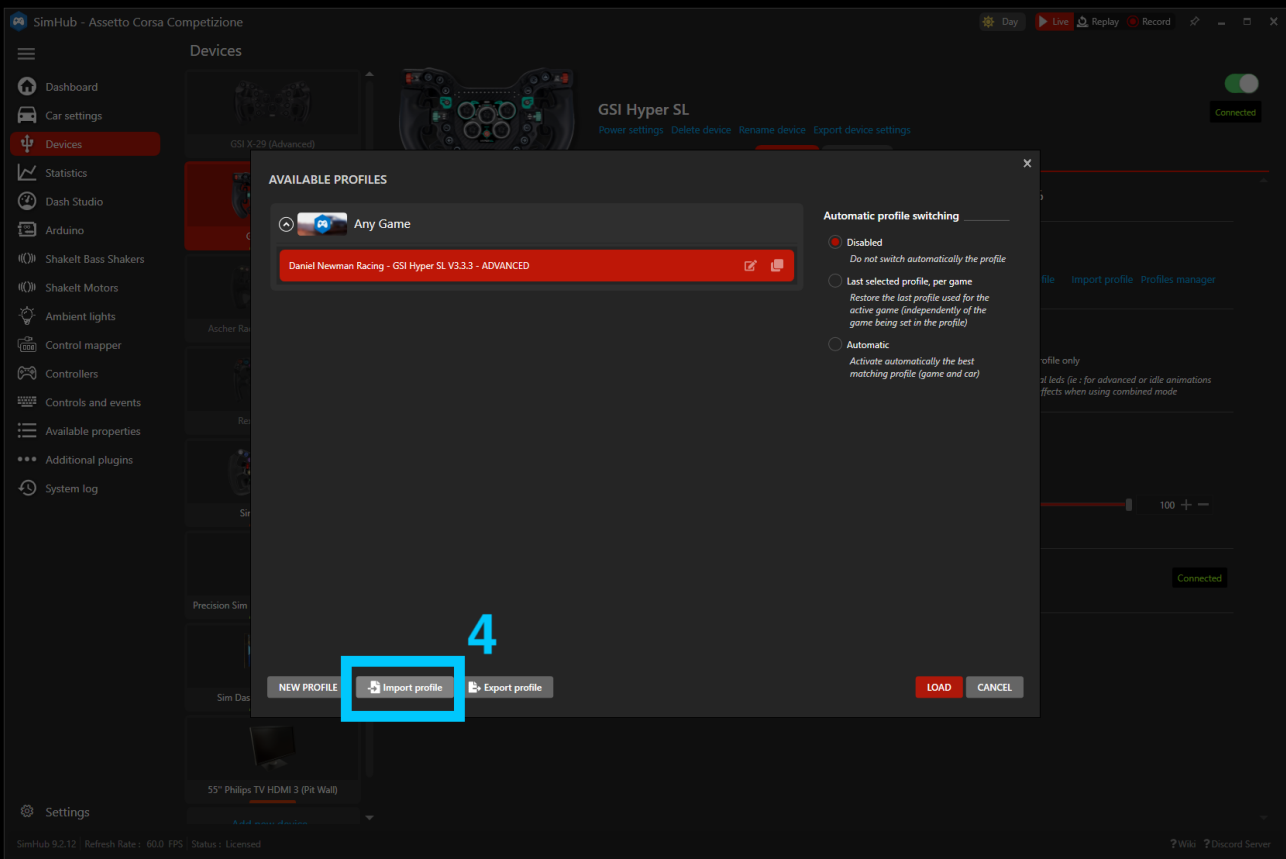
SimHub - Assetto Corsa Competizione

Day Live Replay Record

Devices

Dashboard
Car settings
Devices
Statistics
Dash Studio
Arduino
ShakeIt Bass Shakers
ShakeIt Motors
Ambient lights
Control mapper
Controllers
Controls and events
Available properties
Additional plugins
System log

Settings

GSI X-29 (Advanced)

Ascher Ra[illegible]

Re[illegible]

Sin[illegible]

Precision Sim

Sim Das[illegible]

55" Philips TV HDMI 3 (Pit Wall)

Add new device

GSI Hyper SL
Power settings Delete device Rename device Export device settings

Connected

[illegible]file Import profile Profiles manager

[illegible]ofile only

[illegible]al leds (ie : for advanced or idle animations
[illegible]ffects when using combined mode

100 + −

Connected

AVAILABLE PROFILES

Any Game

Daniel Newman Racing - GSI Hyper SL V3.3.3 - ADVANCED

Automatic profile switching

Disabled
Do not switch automatically the profile

Last selected profile, per game
Restore the last profile used for the active game (independently of the game being set in the profile)

Automatic
Activate automatically the best matching profile (game and car)

4

NEW PROFILE Import profile Export profile

LOAD CANCEL

SimHub 9.2.12 | Refresh Rate : 60.0 FPS | Status : Licensed

? Wiki ? Discord Server